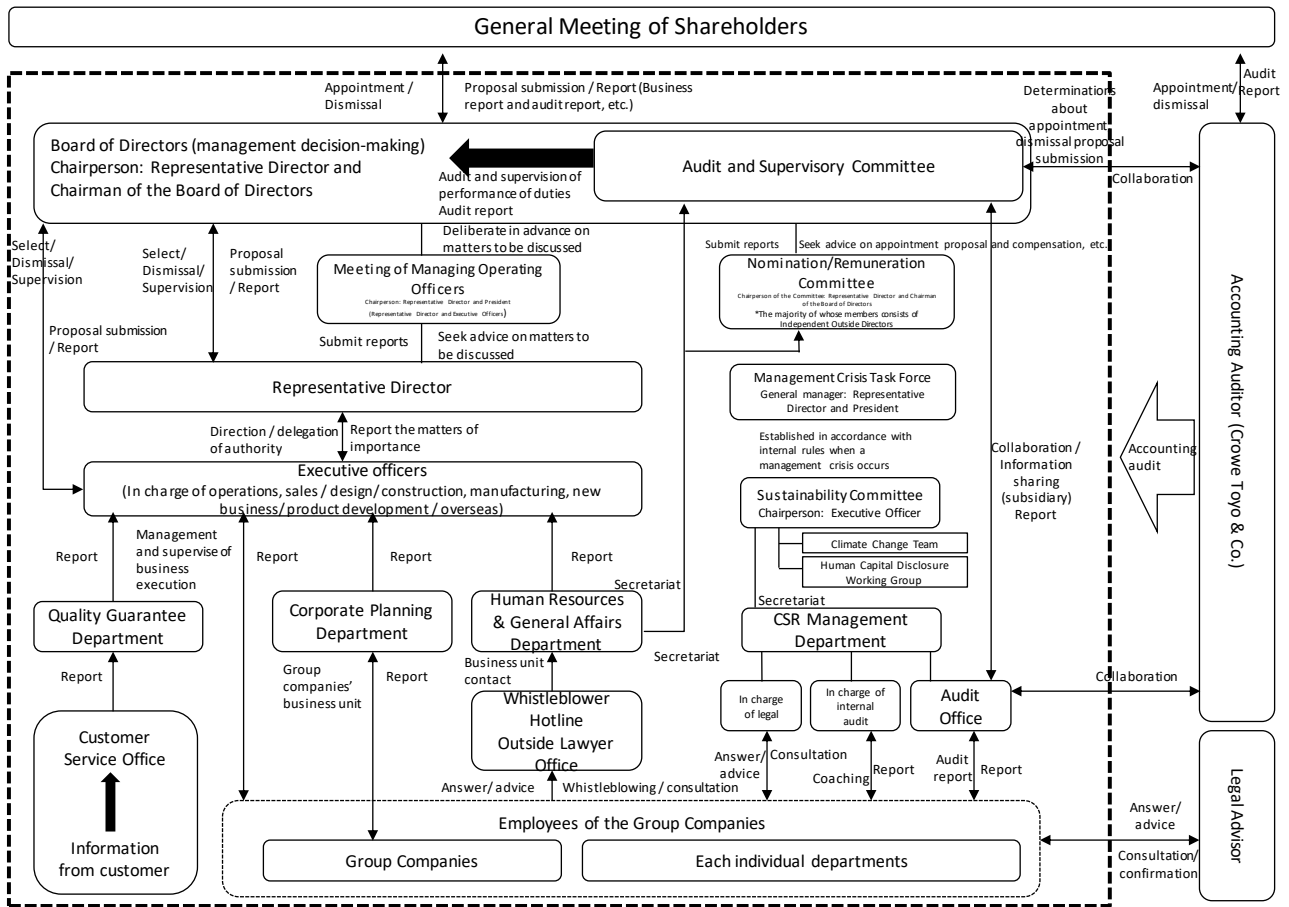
General Meeting of Shareholders

Appointment / Dismissal

Proposal submission / Report (Business report and audit report, etc.)

Appointment/ dismissal

Audit Report

Determinations about appointment dismissal proposal submission

Board of Directors (management decision-making)
Chairperson: Representative Director and Chairman of the Board of Directors

Audit and supervision of performance of duties
Audit report

Audit and Supervisory Committee

Collaboration

Deliberate in advance on matters to be discussed

Select/ Dismissal/ Supervision

Select/ Dismissal/ Supervision

Proposal submission / Report

Meeting of Managing Operating Officers
Chairperson: Representative Director and President
(Representative Director and Executive Officers)

Submit reports

Seek advice on appointment proposal and compensation, etc.

Nomination/Remuneration Committee
Chairperson of the Committee: Representative Director and Chairman of the Board of Directors
*The majority of whose members consists of Independent Outside Directors

Proposal submission / Report

Submit reports

Seek advice on matters to be discussed

Representative Director

Management Crisis Task Force
General manager: Representative Director and President

Established in accordance with internal rules when a management crisis occurs

Direction / delegation of authority

Report the matters of importance

Executive officers
(In charge of operations, sales / design/ construction, manufacturing, new business/ product development / overseas)

Collaboration / Information sharing (subsidiary) Report

Accounting audit

Accounting Auditor (Crowe Toyo & Co.)

Sustainability Committee
Chairperson: Executive Officer

Climate Change Team

Human Capital Disclosure Working Group

Report

Management and supervise of business execution

Report

Report

Report

Secretariat

Secretariat

Quality Guarantee Department

Corporate Planning Department

Human Resources & General Affairs Department

CSR Management Department

Secretariat

Report

Group companies' business unit

Report

Business unit contact

In charge of legal

In charge of internal audit

Audit Office

Collaboration

Customer Service Office

Information from customer

Whistleblower Hotline Outside Lawyer Office

Answer/ advice

Consultation

Coaching

Report

Audit report

Report

Answer/ advice

Whistleblowing / consultation

Employees of the Group Companies

Group Companies

Each individual departments

Answer/ advice

Consultation/ confirmation

Legal Advisor